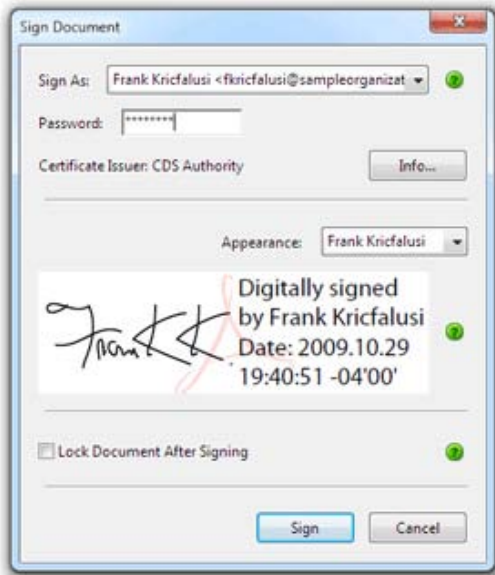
Sign Document

Sign As: Frank Kricfalusi <fkricfalusi@sampleorganizat

Password: ********

Certificate Issuer: CDS Authority

Info...

Appearance: Frank Kricfalusi

Frank K

Digitally signed by Frank Kricfalusi Date: 2009.10.29 19:40:51 -04'00'

Lock Document After Signing

Sign

Cancel